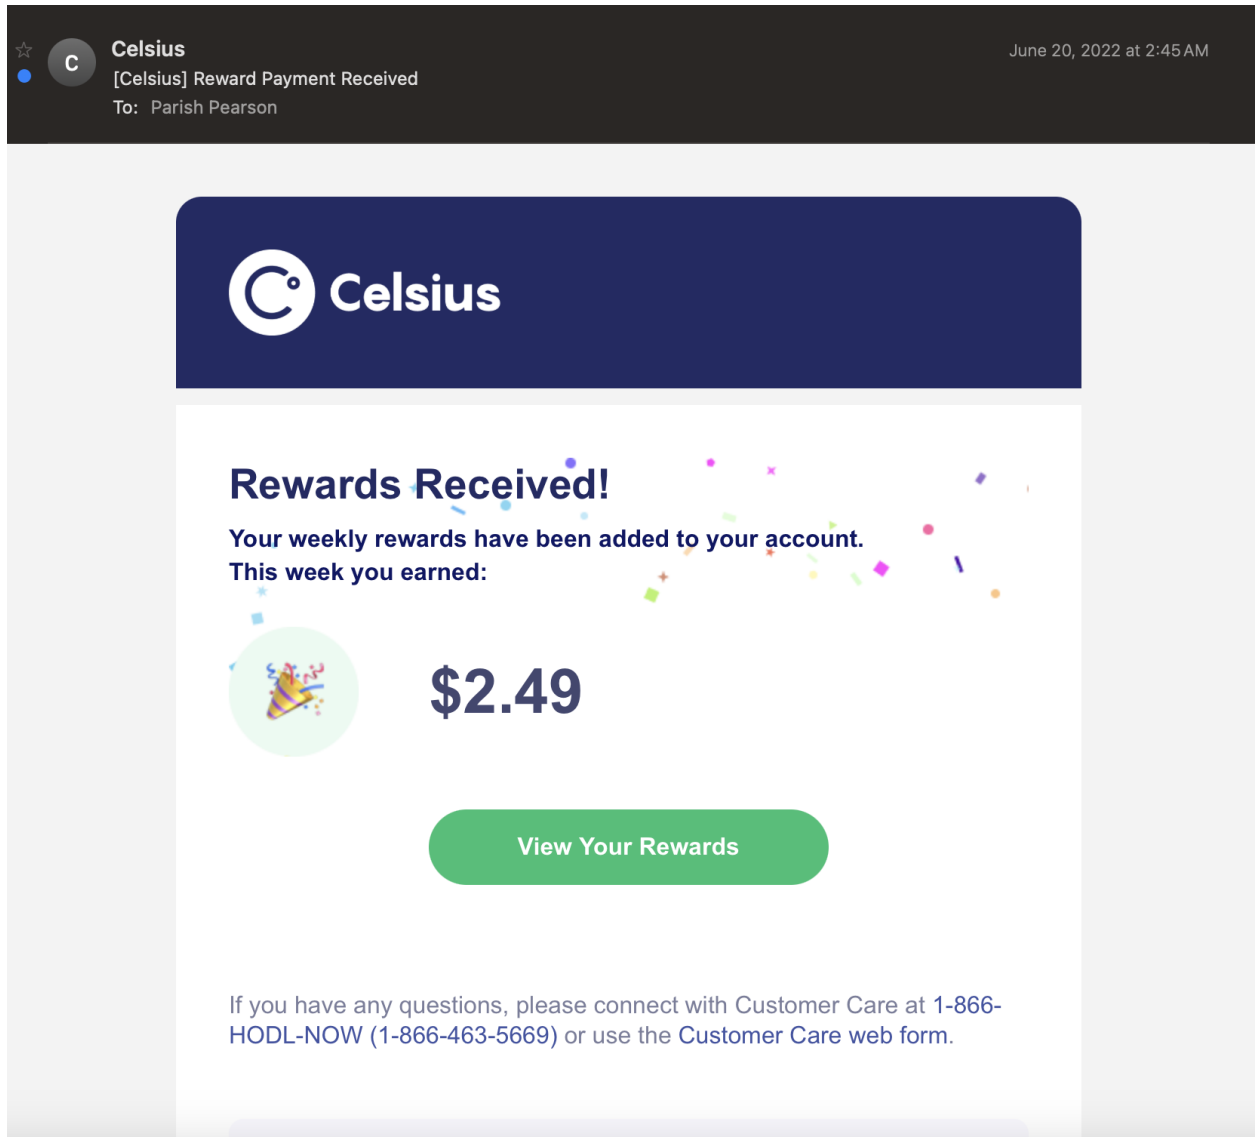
C

Celsius
[Celsius] Reward Payment Received
To: Parish Pearson

June 20, 2022 at 2:45 AM

Celsius

Rewards Received!

Your weekly rewards have been added to your account.
This week you earned:

$2.49

View Your Rewards

If you have any questions, please connect with Customer Care at 1-866-HODL-NOW (1-866-463-5669) or use the Customer Care web form.